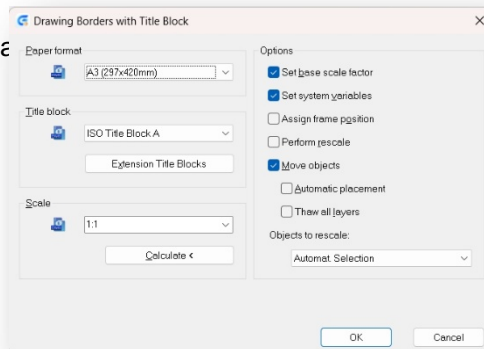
Drawing Borders with Title Block

a

Paper format
A3 (297x420mm)

Title block
ISO Title Block A
Extension Title Blocks

Scale
1:1
Calculate <

Options
Set base scale factor
Set system variables
Assign frame position
Perform rescale
Move objects
Automatic placement
Thaw all layers
Objects to rescale:
Automat. Selection

OK
Cancel